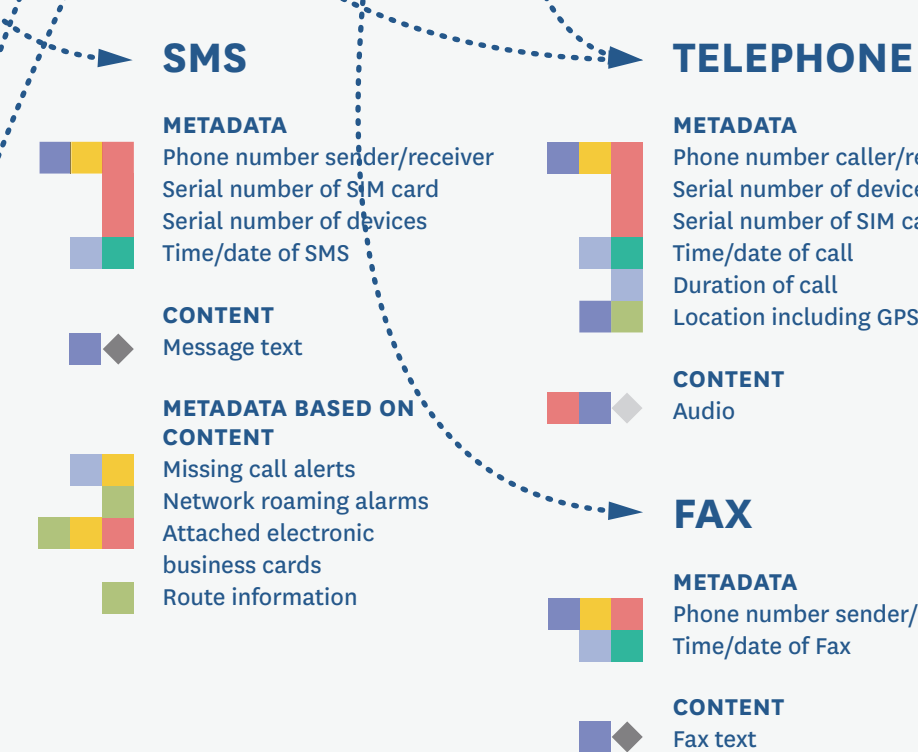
SMS

METADATA
Phone number sender/receiver
Serial number of SIM card
Serial number of devices
Time/date of SMS

CONTENT
Message text

METADATA BASED ON CONTENT
Missing call alerts
Network roaming alarms
Attached electronic business cards
Route information

TELEPHONE

METADATA
Phone number caller/re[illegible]
Serial number of device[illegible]
Serial number of SIM ca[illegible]
Time/date of call
Duration of call
Location including GPS

CONTENT
Audio

FAX

METADATA
Phone number sender/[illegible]
Time/date of Fax

CONTENT
Fax text